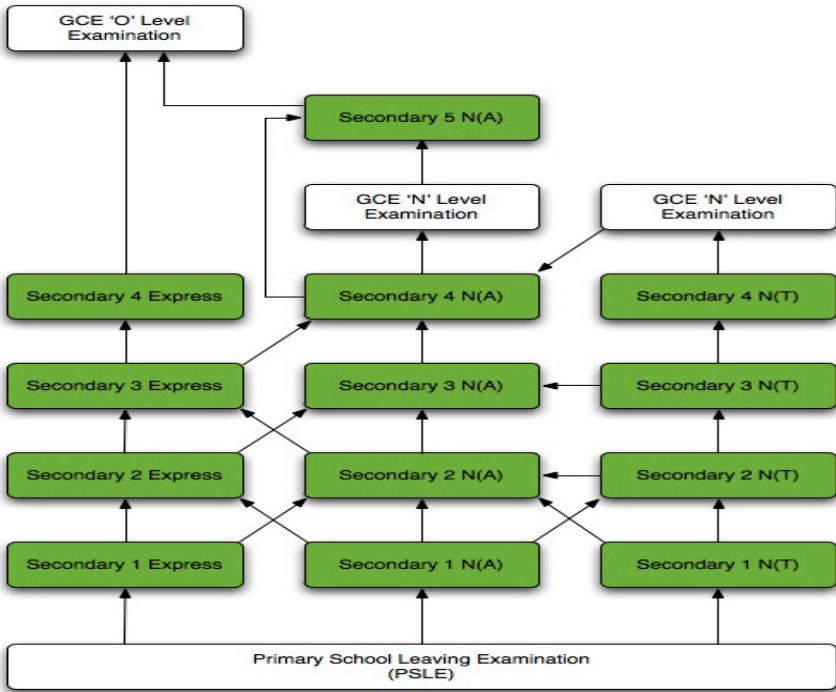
GCE 'O' Level Examination

Secondary 5 N(A)

GCE 'N' Level Examination

GCE 'N' Level Examination

Secondary 4 Express

Secondary 4 N(A)

Secondary 4 N(T)

Secondary 3 Express

Secondary 3 N(A)

Secondary 3 N(T)

Secondary 2 Express

Secondary 2 N(A)

Secondary 2 N(T)

Secondary 1 Express

Secondary 1 N(A)

Secondary 1 N(T)

Primary School Leaving Examination (PSLE)